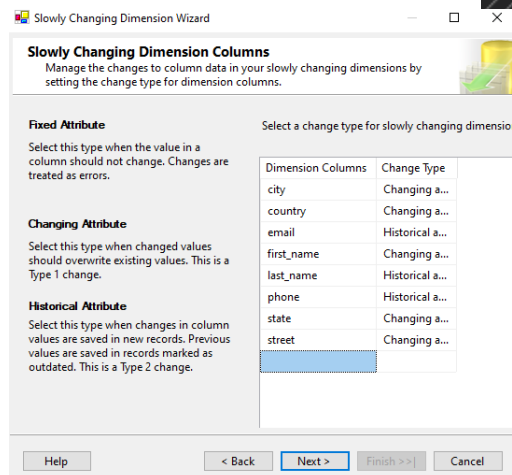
Slowly Changing Dimension Wizard

Slowly Changing Dimension Columns
Manage the changes to column data in your slowly changing dimensions by setting the change type for dimension columns.

Fixed Attribute
Select this type when the value in a column should not change. Changes are treated as errors.

Changing Attribute
Select this type when changed values should overwrite existing values. This is a Type 1 change.

Historical Attribute
Select this type when changes in column values are saved in new records. Previous values are saved in records marked as outdated. This is a Type 2 change.

Select a change type for slowly changing dimensio

| Dimension Columns | Change Type |
|---|---|
| city | Changing a... |
| country | Changing a... |
| email | Historical a... |
| first_name | Changing a... |
| last_name | Historical a... |
| phone | Historical a... |
| state | Changing a... |
| street | Changing a... |
| | |

Help | < Back | Next > | Finish >>| | Cancel